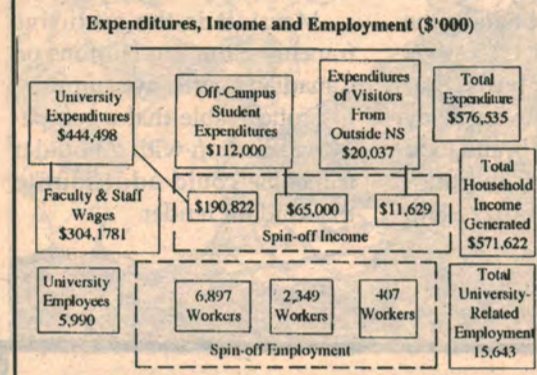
Expenditures, Income and Employment ($'000)

University Expenditures $444,498

Off-Campus Student Expenditures $112,000

Expenditures of Visitors From Outside NS $20,037

Total Expenditure $576,535

Faculty & Staff Wages $304,1781

$190,822

$65,000

$11,629

Spin-off Income

Total Household Income Generated $571,622

University Employees 5,990

6,897 Workers

2,349 Workers

407 Workers

Spin-off Employment

Total University-Related Employment 15,643